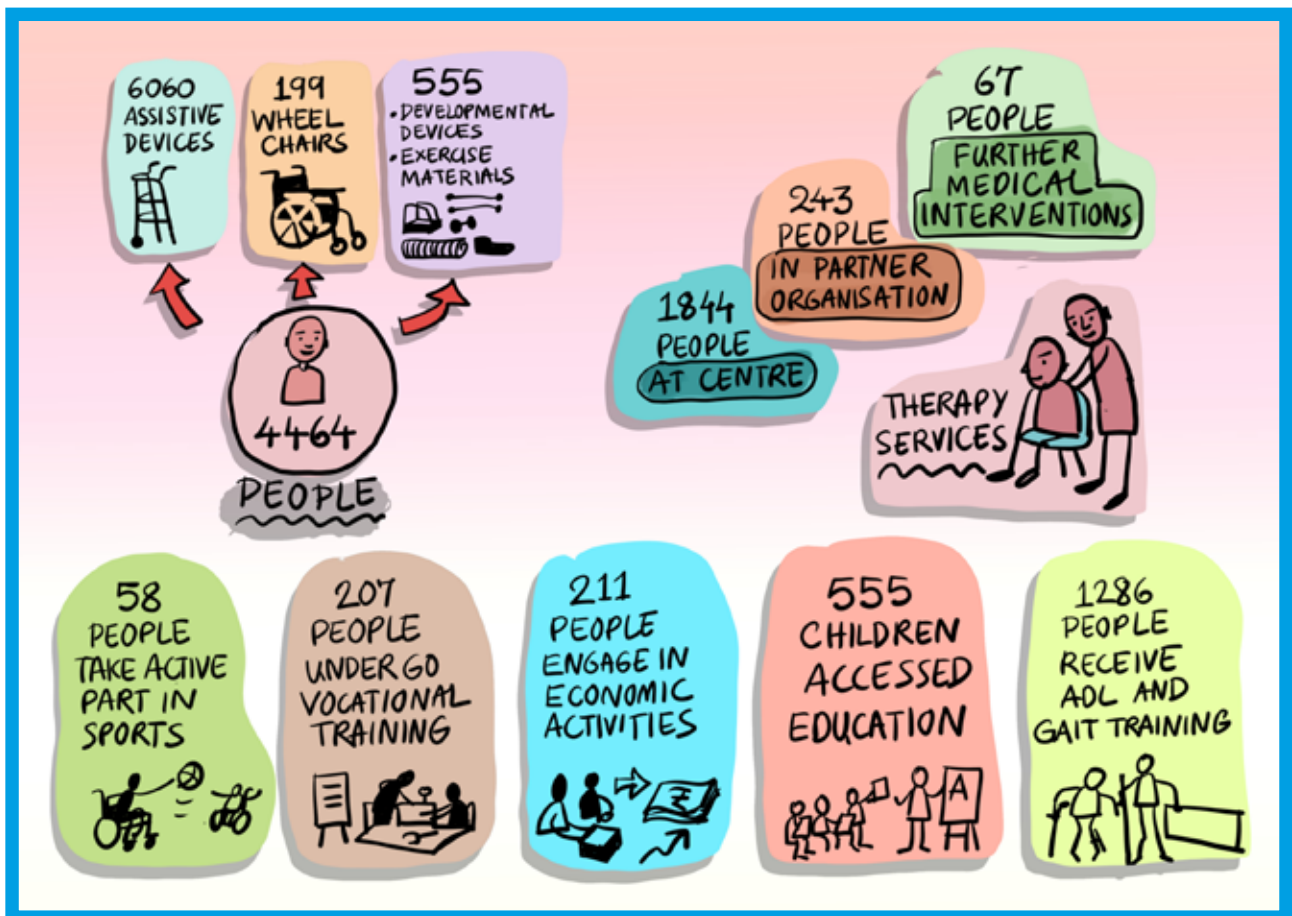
6060 ASSISTIVE DEVICES

199 WHEEL CHAIRS

555
• DEVELOPMENTAL DEVICES
• EXERCISE MATERIALS

4464 PEOPLE

67 PEOPLE FURTHER MEDICAL INTERVENTIONS

243 PEOPLE IN PARTNER ORGANISATION

1844 PEOPLE AT CENTRE

THERAPY SERVICES

58 PEOPLE TAKE ACTIVE PART IN SPORTS

207 PEOPLE UNDERGO VOCATIONAL TRAINING

211 PEOPLE ENGAGE IN ECONOMIC ACTIVITIES

₹

555 CHILDREN ACCESSED EDUCATION

A

1286 PEOPLE RECEIVE ADL AND GAIT TRAINING